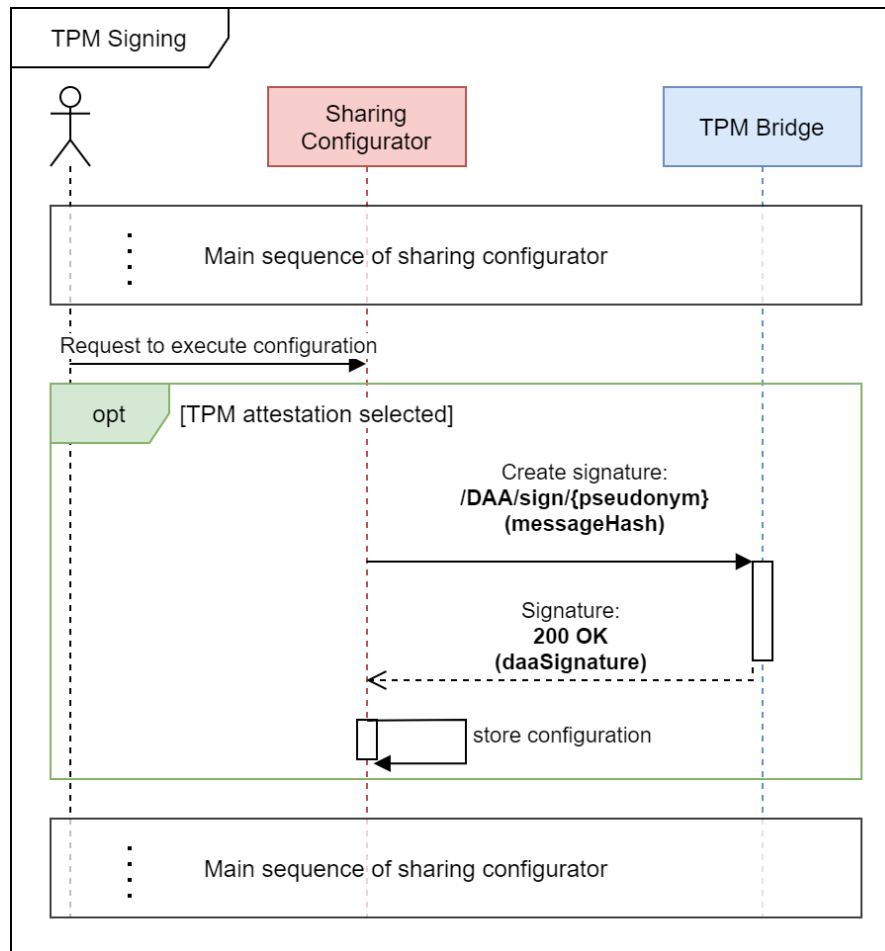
TPM Signing

Sharing Configurator

TPM Bridge

Main sequence of sharing configurator

Request to execute configuration

opt

[TPM attestation selected]

Create signature:
**/DAA/sign/{pseudonym}**
**(messageHash)**

Signature:
**200 OK**
**(daaSignature)**

store configuration

Main sequence of sharing configurator